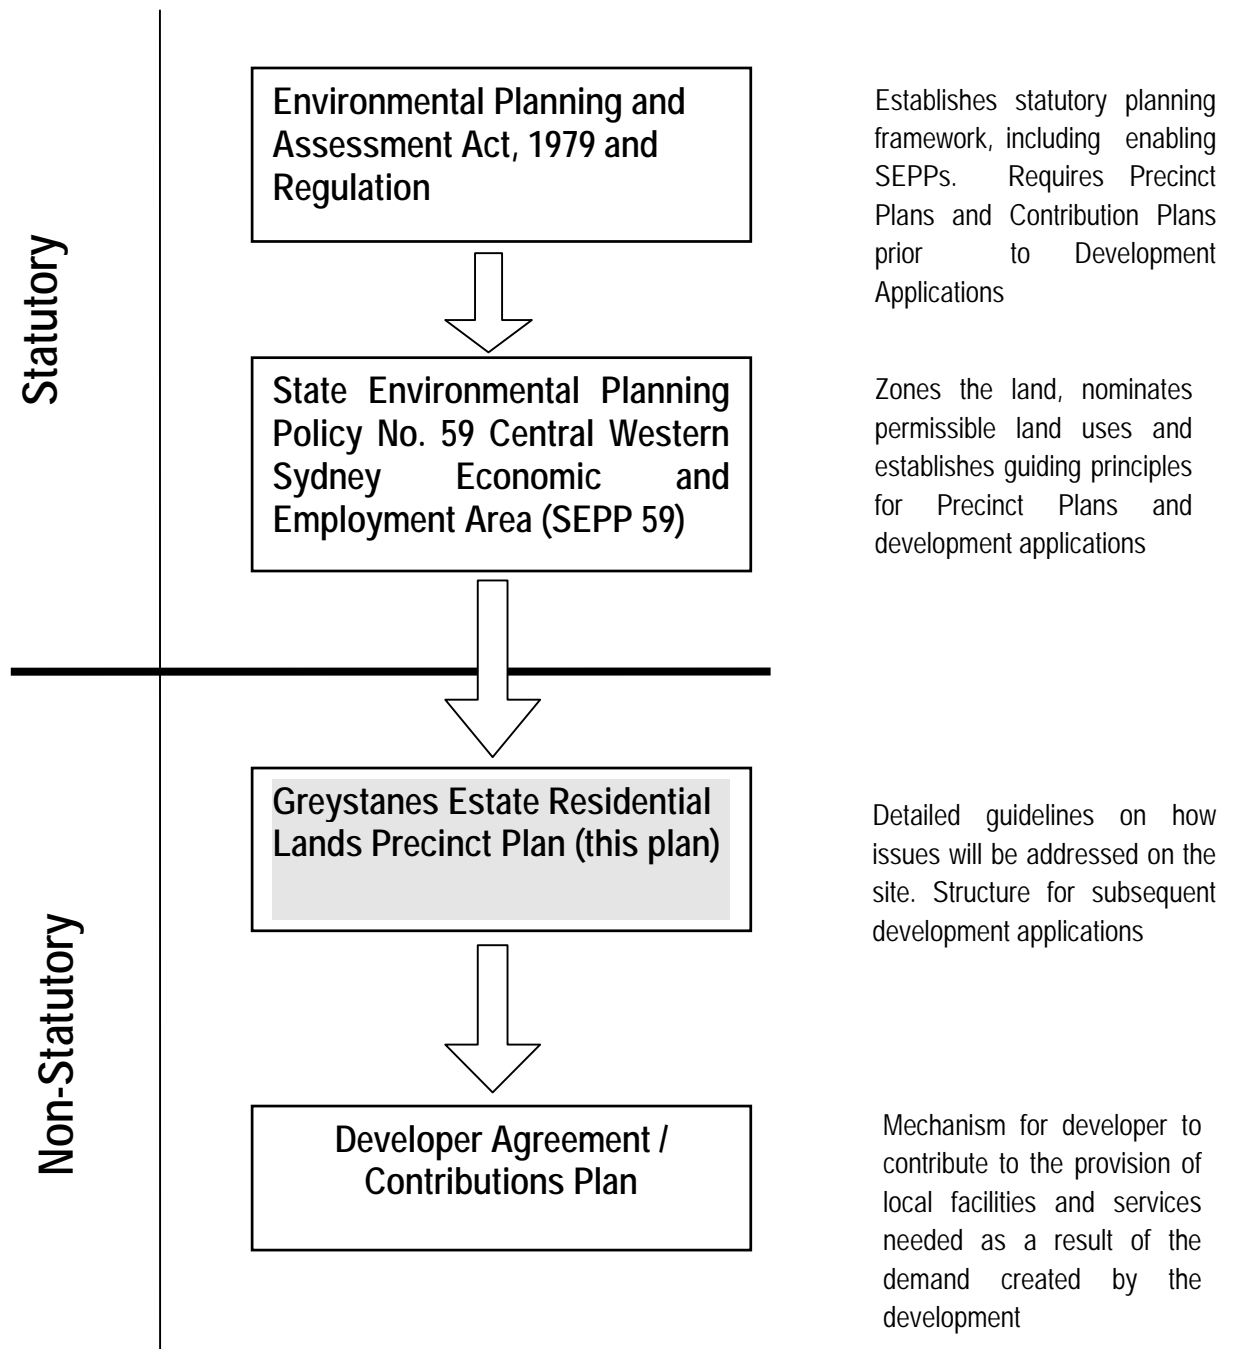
Statutory

Environmental Planning and Assessment Act, 1979 and Regulation

Establishes statutory planning framework, including enabling SEPPs. Requires Precinct Plans and Contribution Plans prior to Development Applications

State Environmental Planning Policy No. 59 Central Western Sydney Economic and Employment Area (SEPP 59)

Zones the land, nominates permissible land uses and establishes guiding principles for Precinct Plans and development applications

Non-Statutory

Greystanes Estate Residential Lands Precinct Plan (this plan)

Detailed guidelines on how issues will be addressed on the site. Structure for subsequent development applications

Developer Agreement / Contributions Plan

Mechanism for developer to contribute to the provision of local facilities and services needed as a result of the demand created by the development